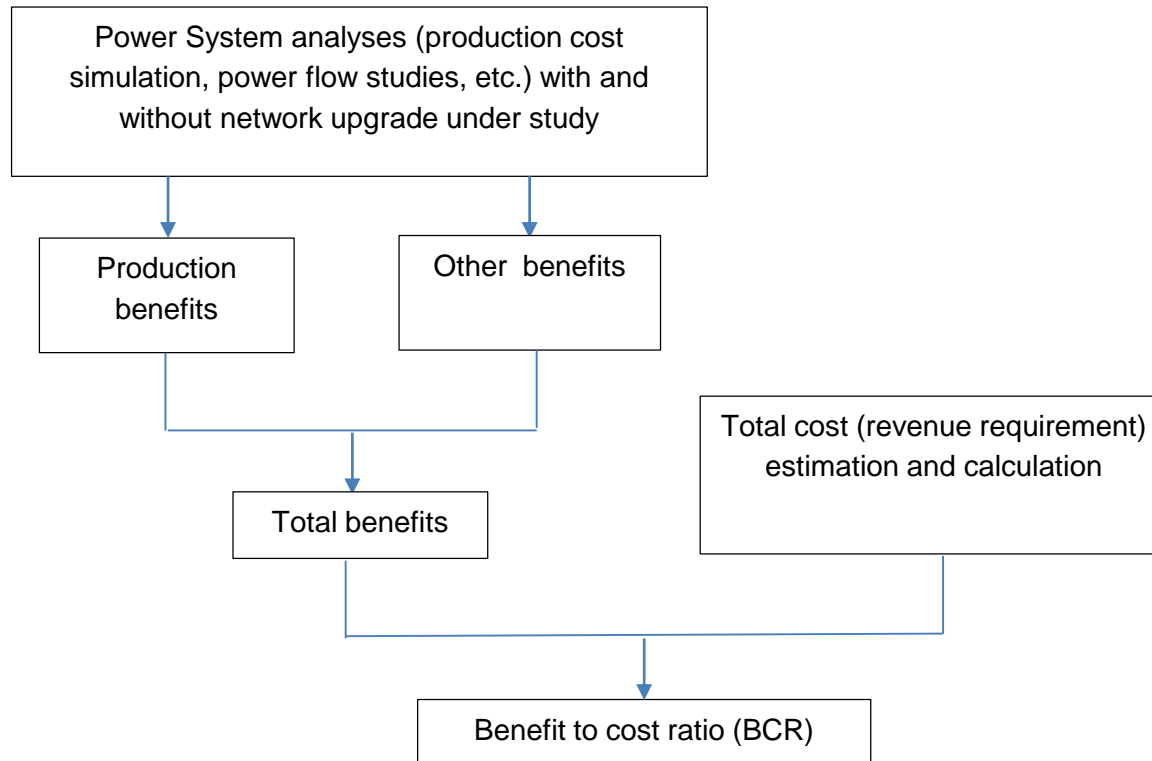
Power System analyses (production cost simulation, power flow studies, etc.) with and without network upgrade under study

Production benefits

Other benefits

Total cost (revenue requirement) estimation and calculation

Total benefits

Benefit to cost ratio (BCR)